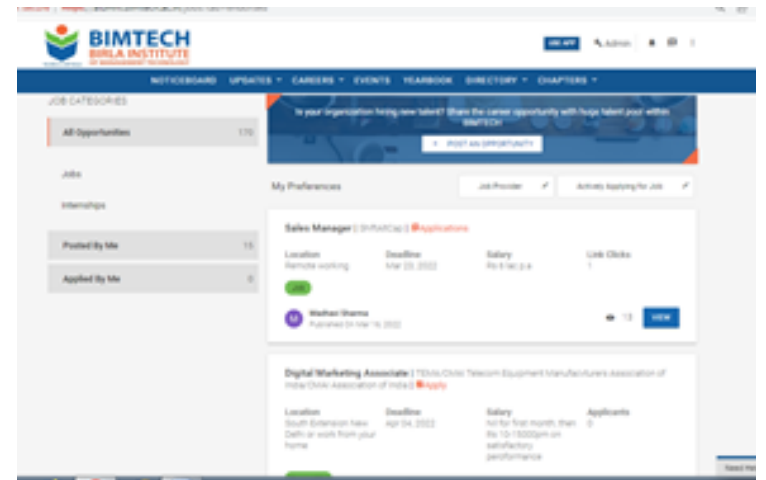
BIMTECH
BIRLA INSTITUTE
OF MANAGEMENT TECHNOLOGY

GET APP Admin

NOTICEBOARD UPDATES CAREERS EVENTS YEARBOOK DIRECTORY CHAPTERS

JOB CATEGORIES

All Opportunities 170

Jobs

Internships

Posted By Me 15

Applied By Me 0

Is your organization hiring new talent? Share the career opportunity with huge talent pool within BIMTECH

POST AN OPPORTUNITY

My Preferences

Job Provider

Actively Applying for Job

Sales Manager | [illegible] | Applications

Location
Remote working

Deadline
Mar 23, 2022

Salary
Rs 6 lac p.a

Link Clicks
1

Job

Madhavi Sharma
Published On Mar 16, 2022

13 VIEW

Digital Marketing Associate | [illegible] Telecom Equipment Manufacturers Association of India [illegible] Association of India | Apply

Location
South Extension New Delhi or work from your home

Deadline
Apr 04, 2022

Salary
Nil for first month, then Rs 10-15000pm on satisfactory performance

Applicants
0

Need Help